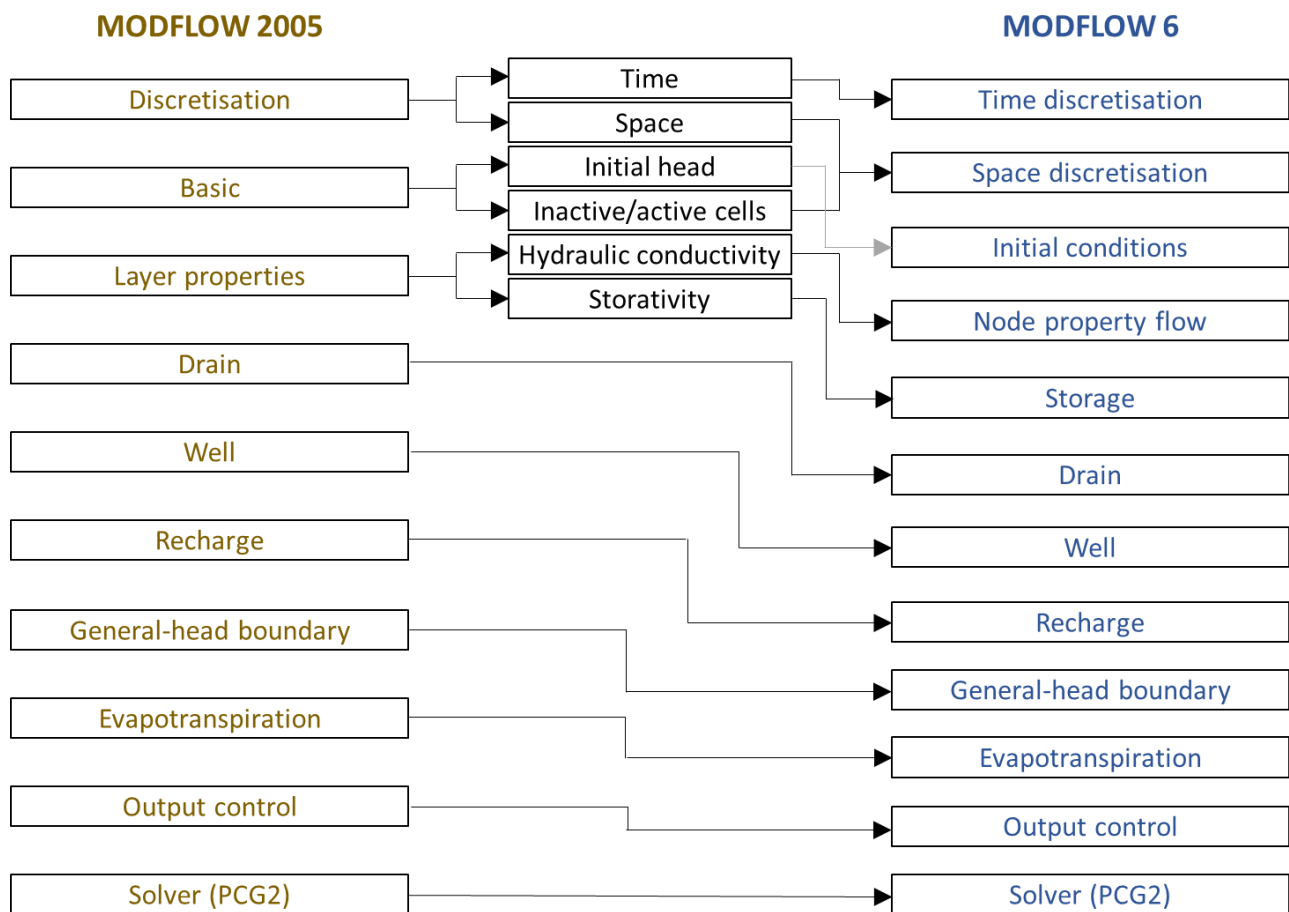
MODFLOW 2005

MODFLOW 6

Discretisation

Time

Space

Time discretisation

Basic

Initial head

Inactive/active cells

Space discretisation

Initial conditions

Layer properties

Hydraulic conductivity

Storativity

Node property flow

Storage

Drain

Well

Recharge

General-head boundary

Evapotranspiration

Output control

Solver (PCG2)

Drain

Well

Recharge

General-head boundary

Evapotranspiration

Output control

Solver (PCG2)